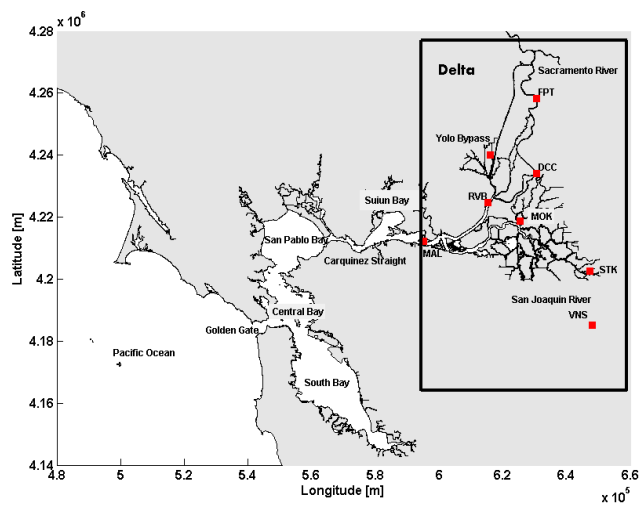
$x 10^6$

4.28

4.26

4.24

4.22

4.2

4.18

4.16

4.14

Latitude [m]

Delta

Sacramento River

FPT

Yolo Bypass

DCC

Suiun Bay

RVB

MOK

San Pablo Bay

Carquinez Straight

MAL

STK

San Joaquin River

VNS

Central Bay

Golden Gate

Pacific Ocean

South Bay

4.8

5

5.2

5.4

5.6

5.8

6

6.2

6.4

6.6

Longitude [m]

$x 10^5$